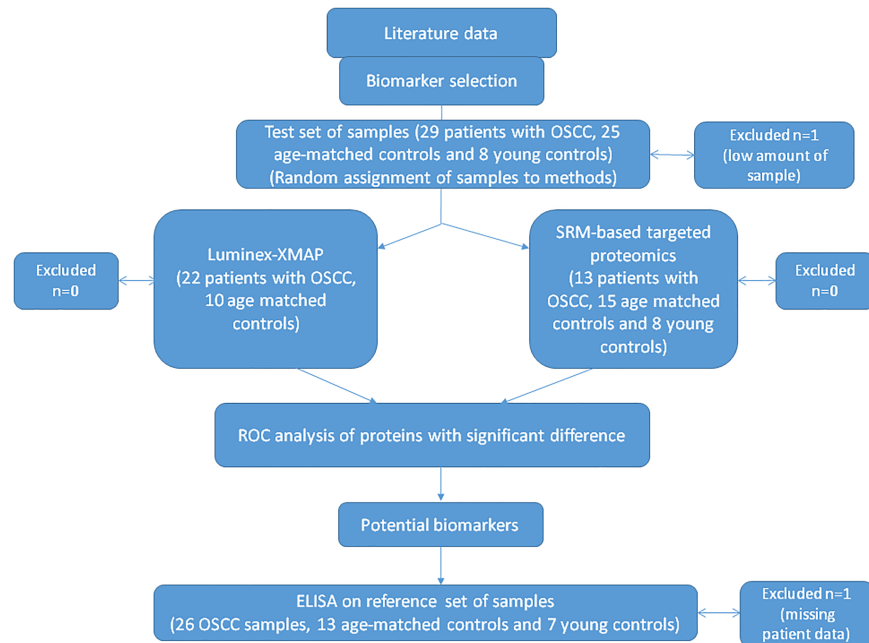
Literature data

Biomarker selection

Test set of samples (29 patients with OSCC, 25 age-matched controls and 8 young controls) (Random assignment of samples to methods)

Excluded n=1 (low amount of sample)

Excluded n=0

Luminex-XMAP (22 patients with OSCC, 10 age matched controls)

SRM-based targeted proteomics (13 patients with OSCC, 15 age matched controls and 8 young controls)

Excluded n=0

ROC analysis of proteins with significant difference

Potential biomarkers

ELISA on reference set of samples (26 OSCC samples, 13 age-matched controls and 7 young controls)

Excluded n=1 (missing patient data)